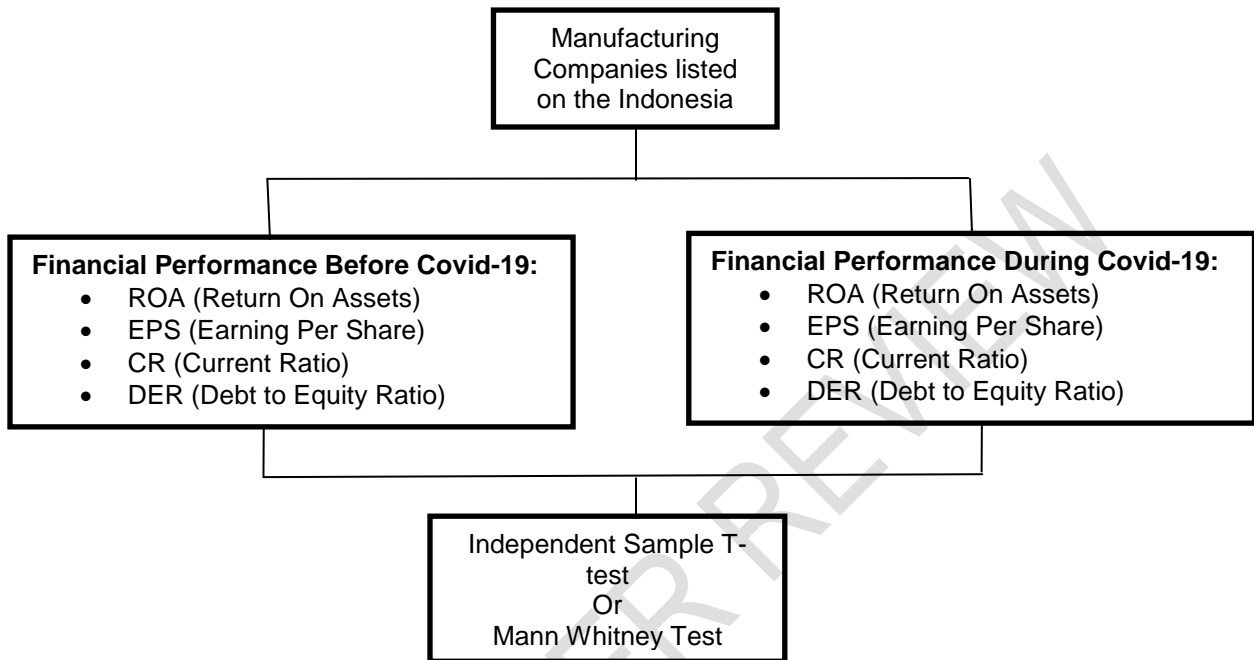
Manufacturing Companies listed on the Indonesia

**Financial Performance Before Covid-19:**
- ROA (Return On Assets)
- EPS (Earning Per Share)
- CR (Current Ratio)
- DER (Debt to Equity Ratio)

**Financial Performance During Covid-19:**
- ROA (Return On Assets)
- EPS (Earning Per Share)
- CR (Current Ratio)
- DER (Debt to Equity Ratio)

Independent Sample T-test
Or
Mann Whitney Test

PEER REVIEW